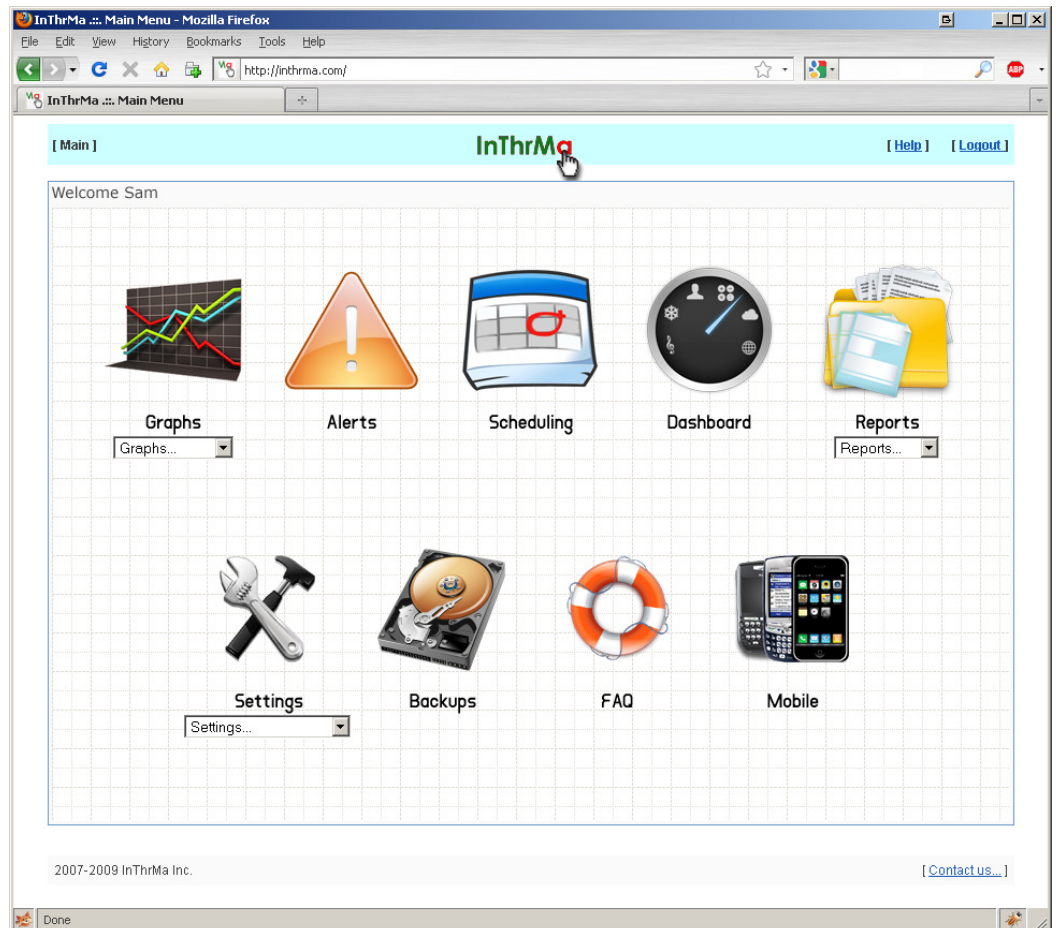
InThrMa .::. Main Menu - Mozilla Firefox

File Edit View History Bookmarks Tools Help

http://inthrma.com/

InThrMa .::. Main Menu

[ Main ]

InThrMa

[ Help ] [ Logout ]

Welcome Sam

Graphs
Graphs...

Alerts

Scheduling

Dashboard

Reports
Reports...

Settings
Settings...

Backups

FAQ

Mobile

2007-2009 InThrMa Inc.

[ Contact us... ]

Done